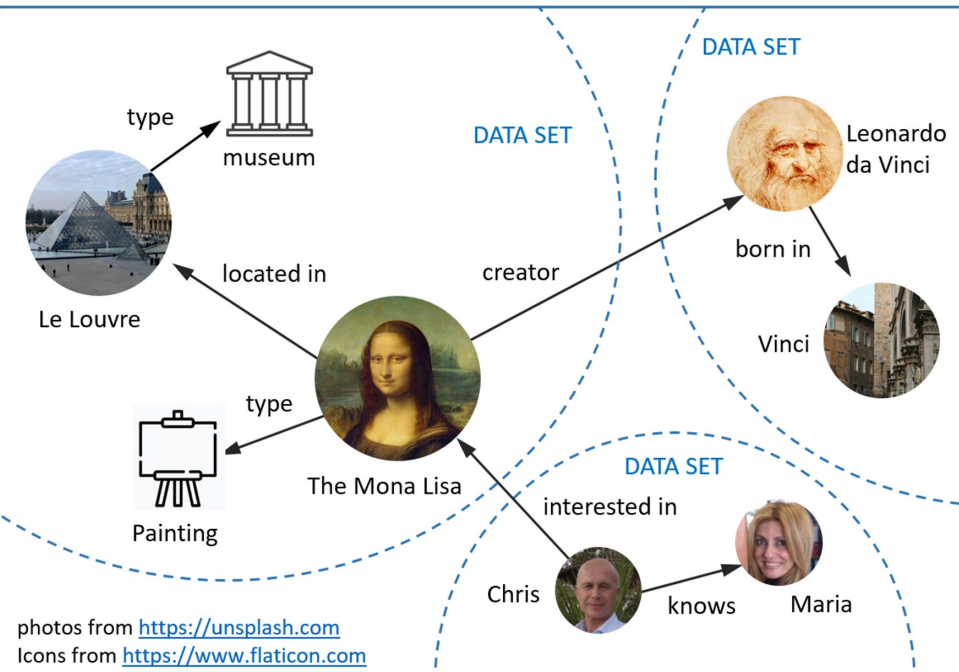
DATA SET

type

museum

DATA SET

Leonardo da Vinci

born in

located in

creator

Le Louvre

Vinci

type

The Mona Lisa

DATA SET

Painting

interested in

Chris

knows

Maria

photos from https://unsplash.com
Icons from https://www.flaticon.com